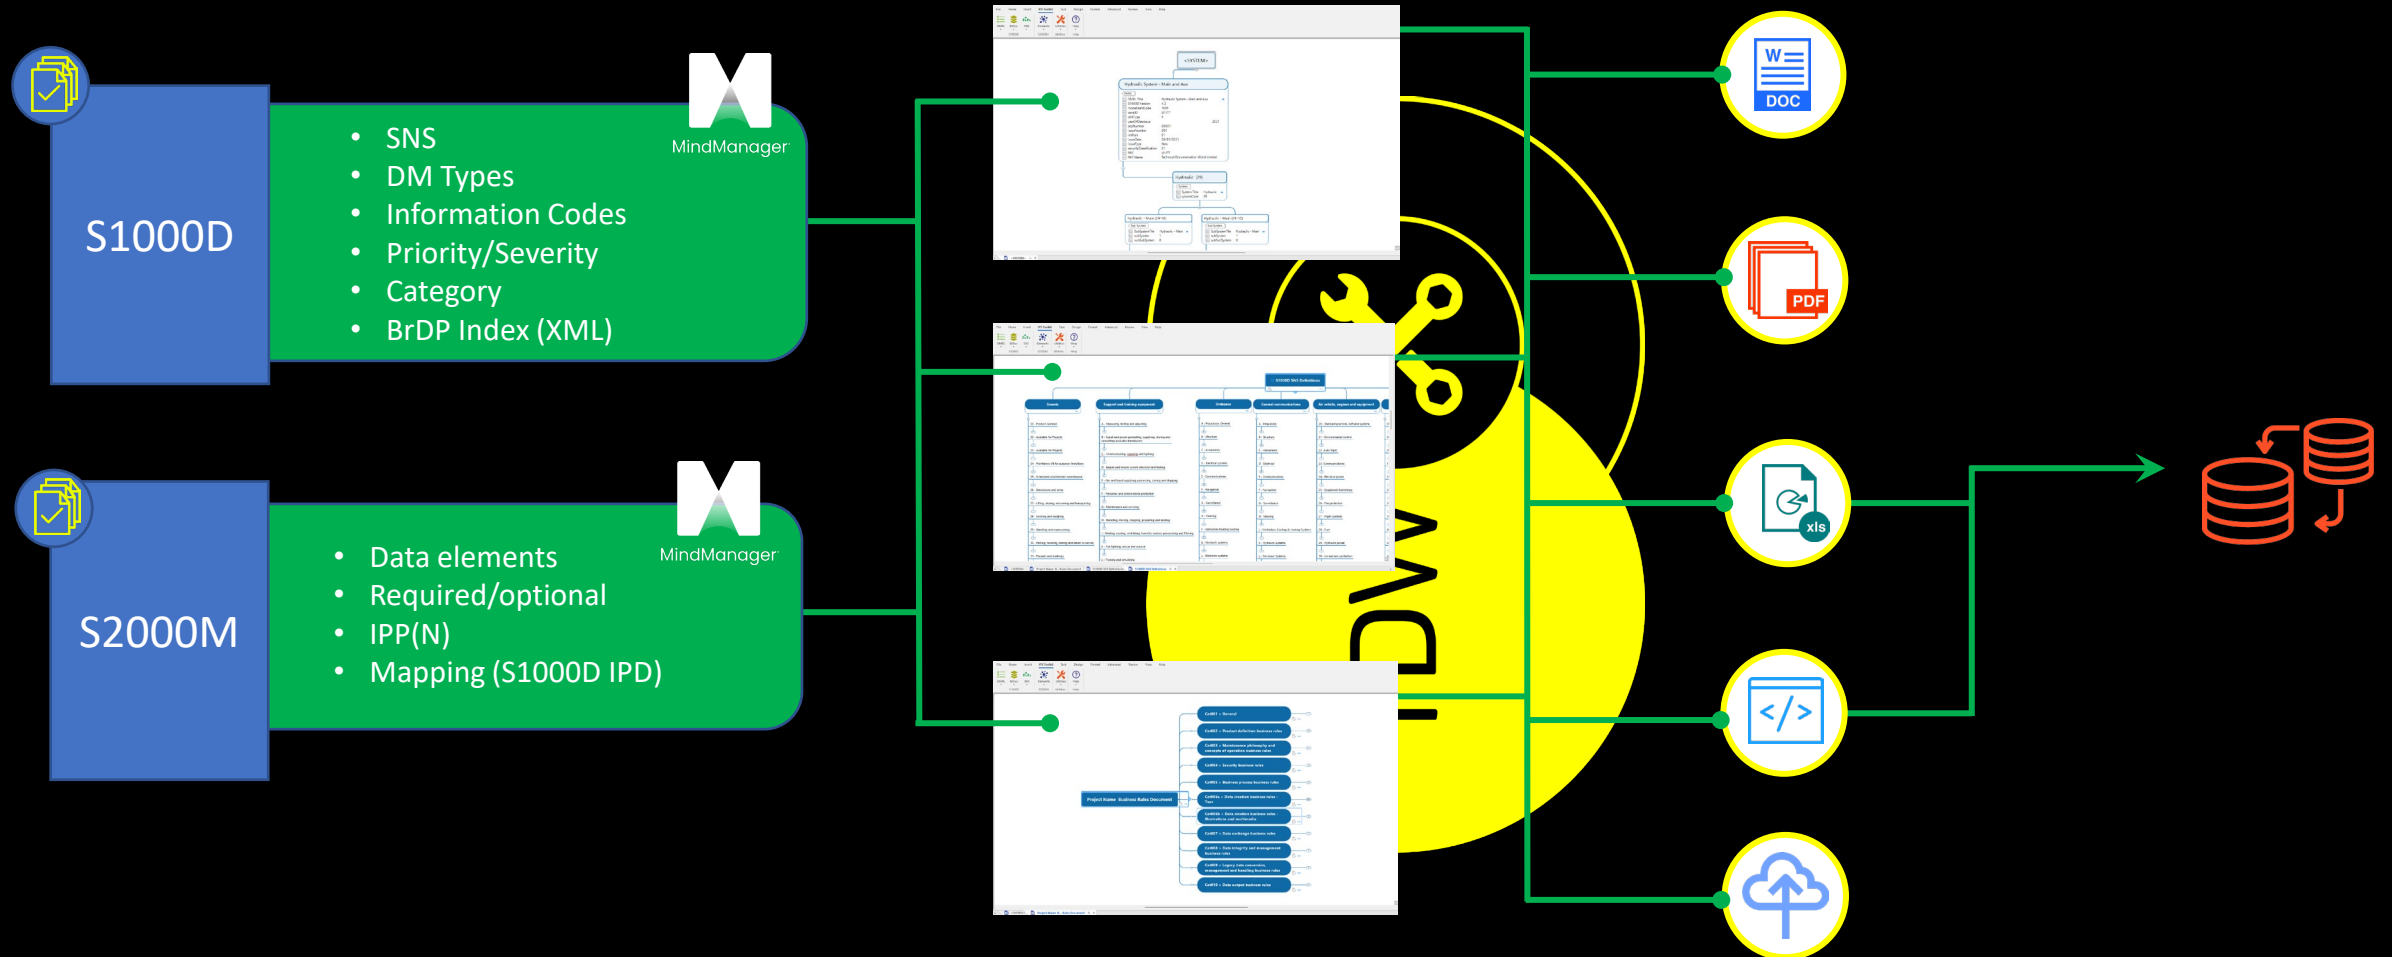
S1000D

- SNS
- DM Types
- Information Codes
- Priority/Severity
- Category
- BrDP Index (XML)

MindManager

S2000M

- Data elements
- Required/optional
- IPP(N)
- Mapping (S1000D IPD)

MindManager

IDW

DOC

PDF

xls